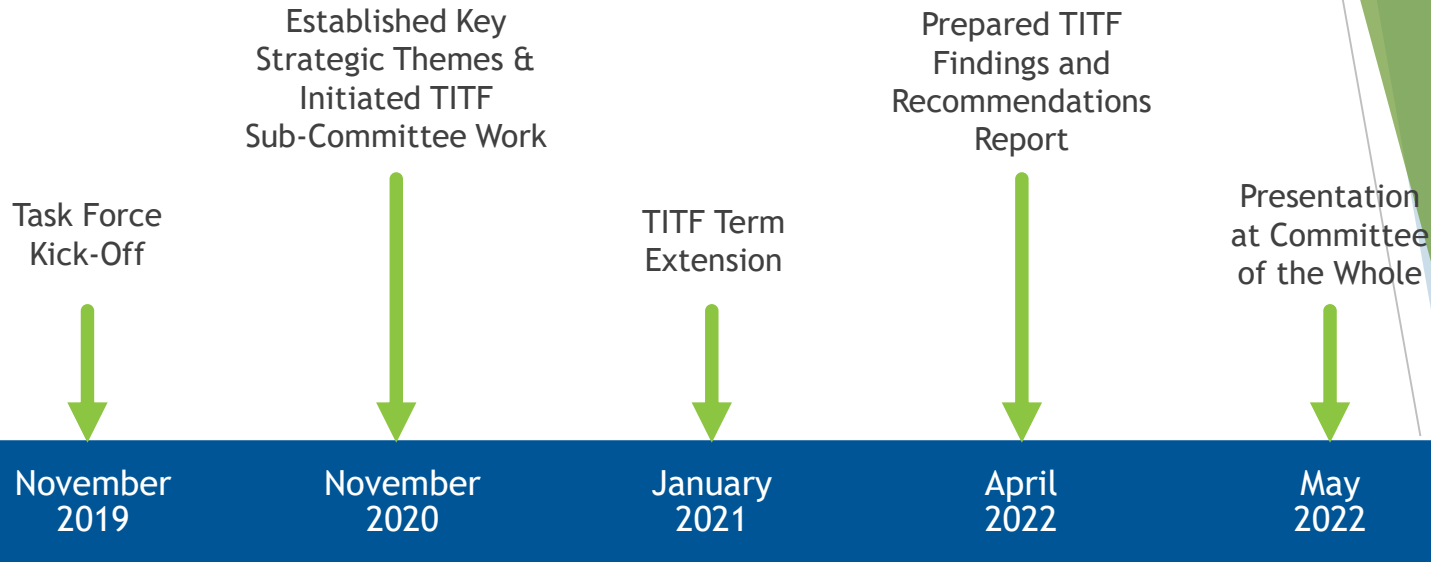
Task Force Kick-Off

Established Key Strategic Themes & Initiated TITF Sub-Committee Work

TITF Term Extension

Prepared TITF Findings and Recommendations Report

Presentation at Committee of the Whole

November 2019

November 2020

January 2021

April 2022

May 2022